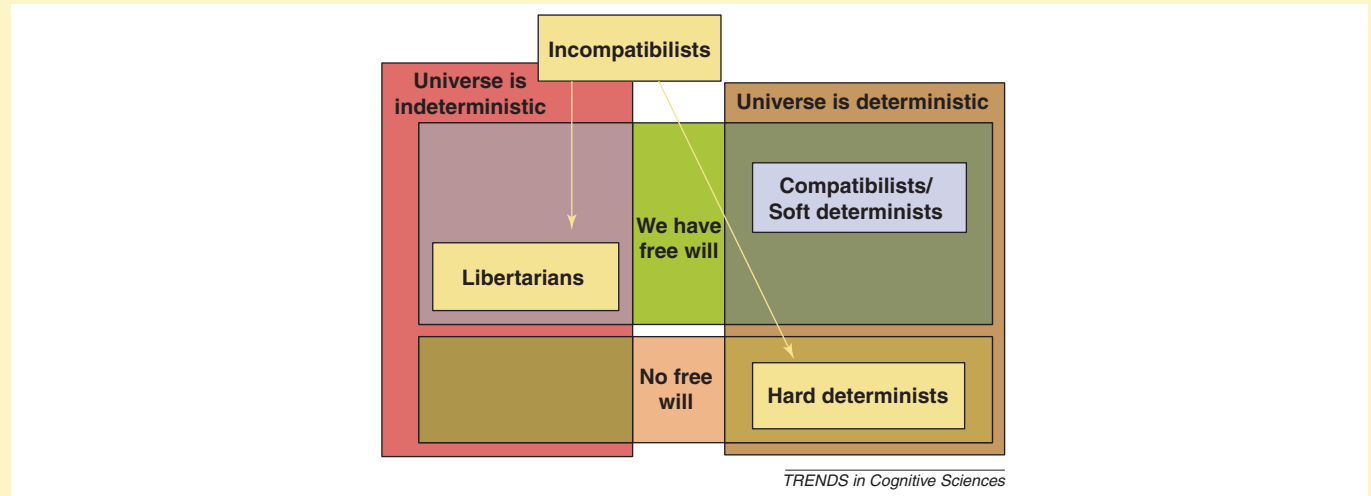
Incompatibilists

Universe is indeterministic

Universe is deterministic

Compatibilists/ Soft determinists

We have free will

Libertarians

No free will

Hard determinists

TRENDS in Cognitive Sciences